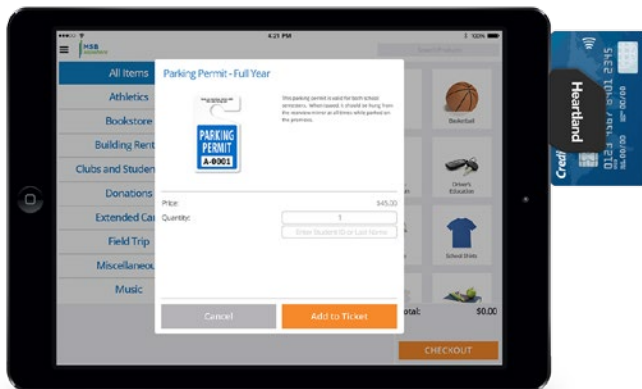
4:21 PM

100%

HSB

All Items

Athletics

Bookstore

Building Rent

Clubs and Studen

Donations

Extended Ca

Field Trip

Miscellaneou

Music

Parking Permit - Full Year

PARKING PERMIT A-0001

This parking permit is valid for both school semesters. When issued, it should be hung from the rearview mirror at all times while parked on the premises.

Price:

$45.00

Quantity:

1

Enter Student ID or Last Name

Cancel

Add to Ticket

Basketball

Driver's Education

School Shirts

otal:

$0.00

CHECKOUT

Heartland

Credit

0123 4567 8901 2345